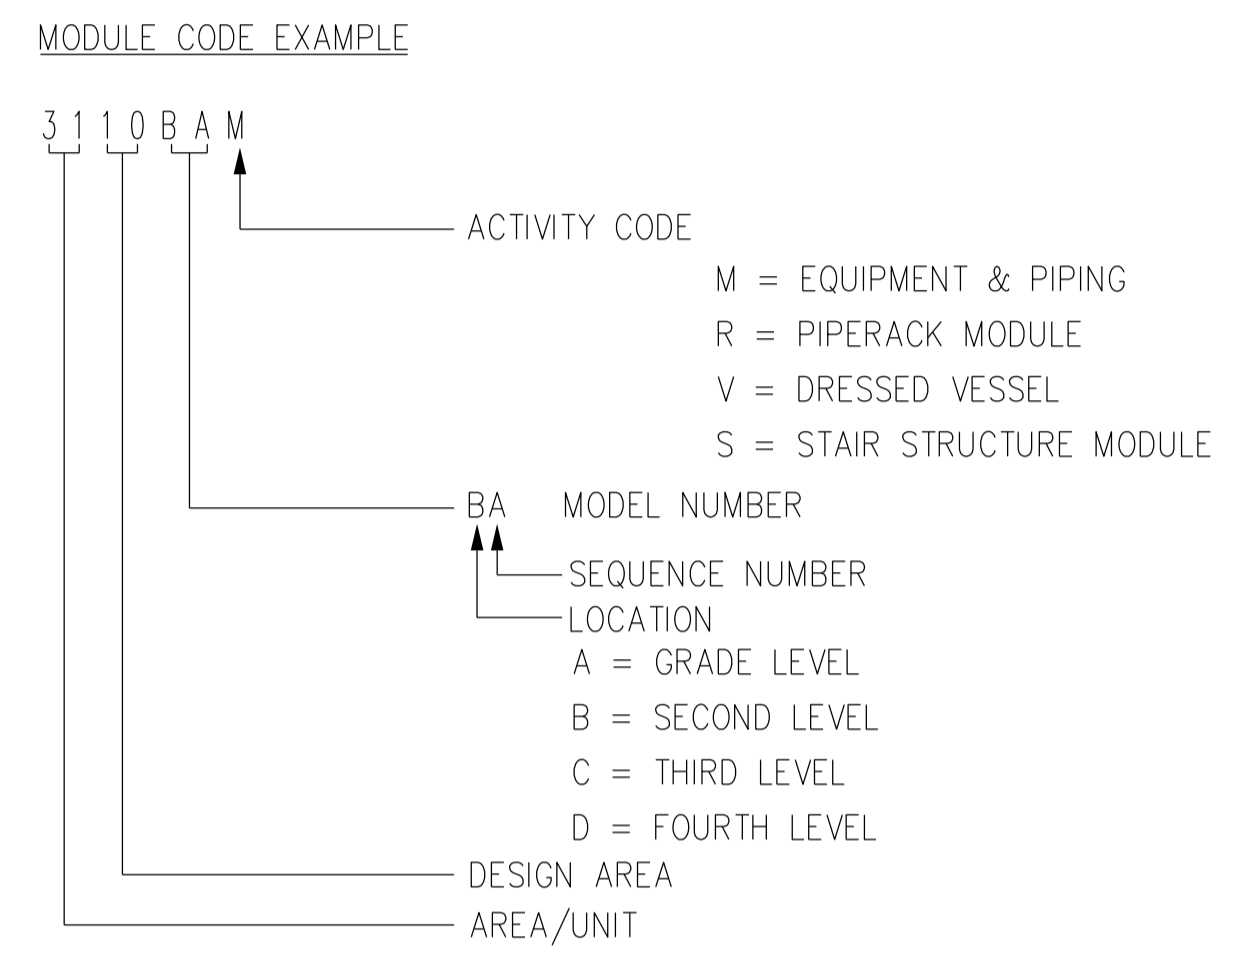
MODULE CODE EXAMPLE

3 1 1 0 B A M

ACTIVITY CODE

M = EQUIPMENT & PIPING

R = PIPERACK MODULE

V = DRESSED VESSEL

S = STAIR STRUCTURE MODULE

BA MODEL NUMBER

SEQUENCE NUMBER

LOCATION

A = GRADE LEVEL

B = SECOND LEVEL

C = THIRD LEVEL

D = FOURTH LEVEL

DESIGN AREA

AREA/UNIT